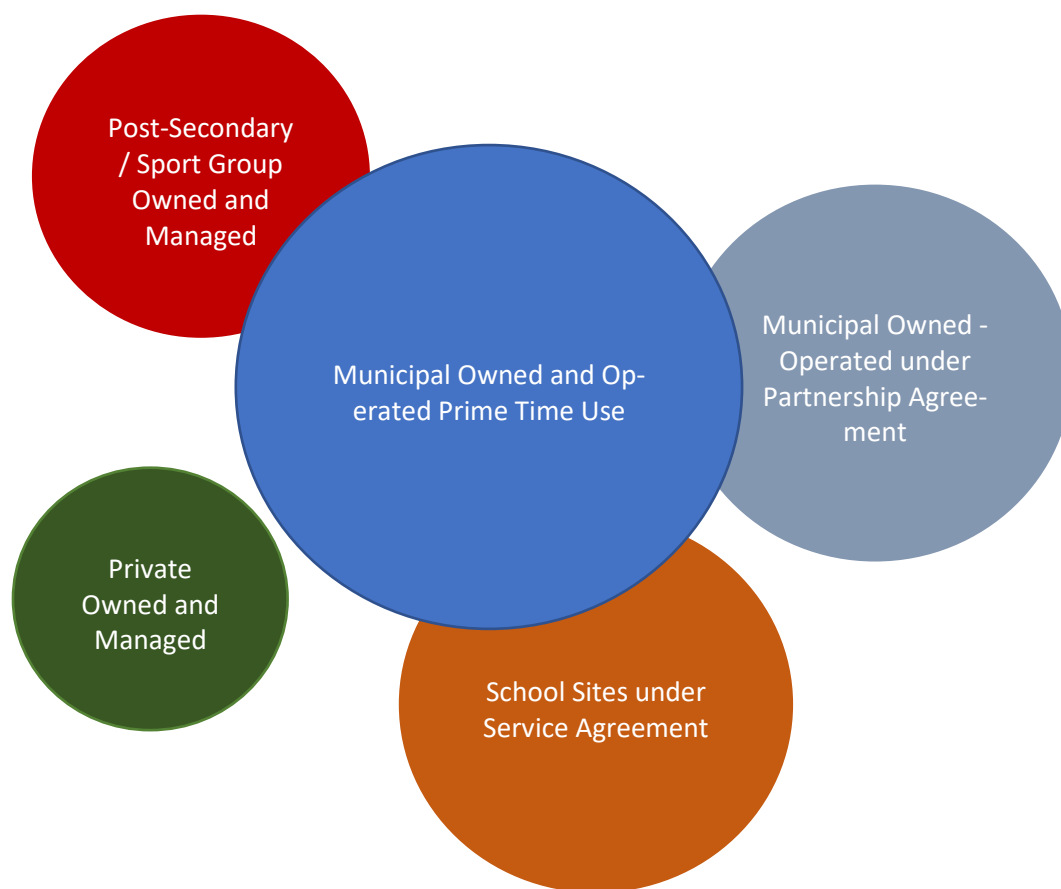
Post-Secondary / Sport Group Owned and Managed

Municipal Owned and Operated Prime Time Use

Municipal Owned - Operated under Partnership Agreement

Private Owned and Managed

School Sites under Service Agreement